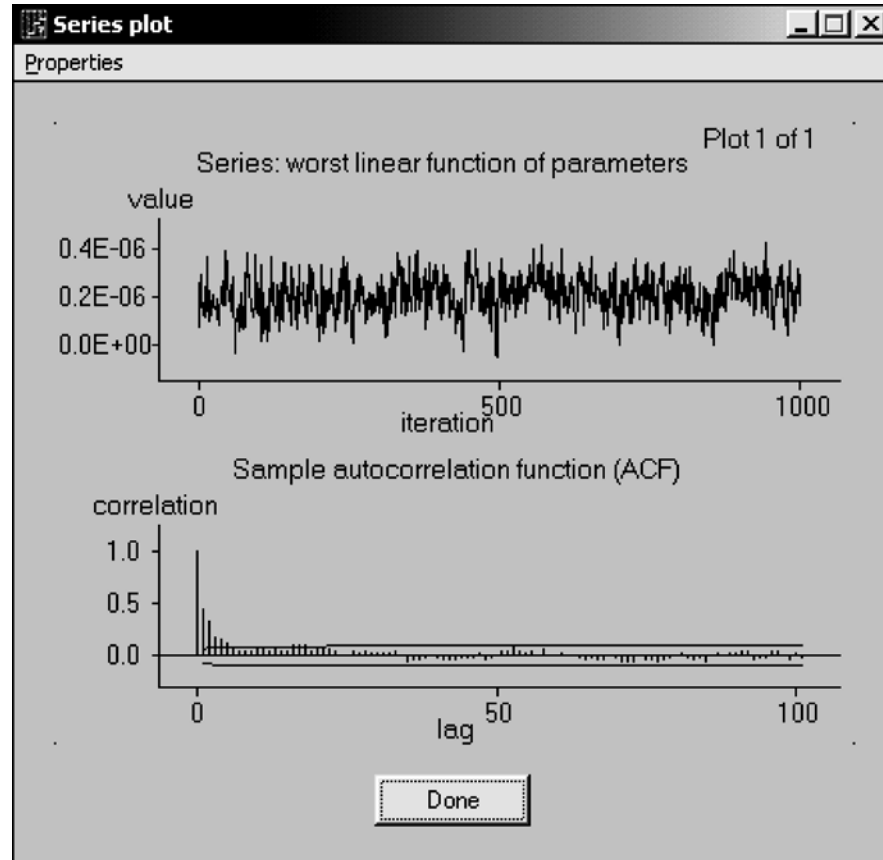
Series plot

Properties

Plot 1 of 1

Series: worst linear function of parameters

value

0.4E-06

0.2E-06

0.0E+00

0

500

1000

iteration

Sample autocorrelation function (ACF)

correlation

1.0

0.5

0.0

0

50

100

lag

Done